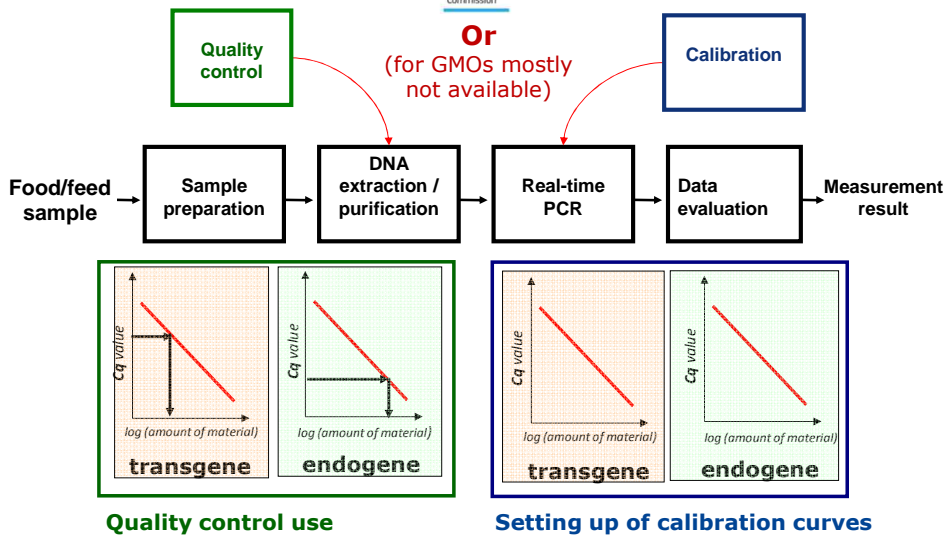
Commission

Quality control

Or
(for GMOs mostly not available)

Calibration

Food/feed sample

Sample preparation

DNA extraction / purification

Real-time PCR

Data evaluation

Measurement result

Cq value
log (amount of material)
transgene

Cq value
log (amount of material)
endogene

Cq value
log (amount of material)
transgene

Cq value
log (amount of material)
endogene

Quality control use

Setting up of calibration curves